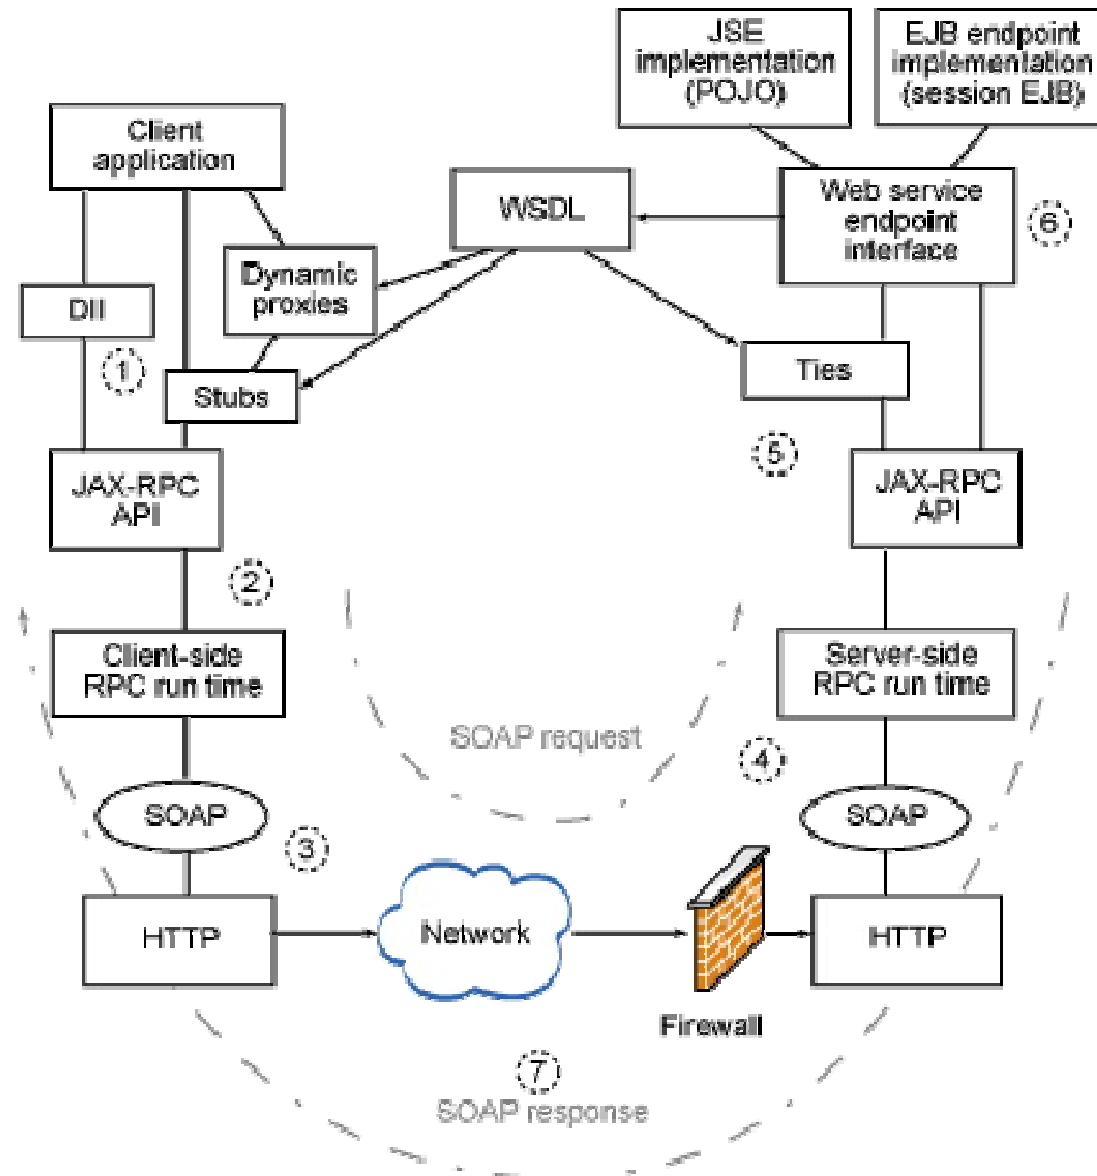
JSE implementation (POJO)

EJB endpoint implementation (session EJB)

Client application

WSDL

Web service endpoint interface

6

Dynamic proxies

DII

1

Stubs

Ties

5

JAX-RPC API

JAX-RPC API

2

Client-side RPC run time

Server-side RPC run time

SOAP request

4

SOAP

SOAP

3

HTTP

Network

HTTP

Firewall

7

SOAP response